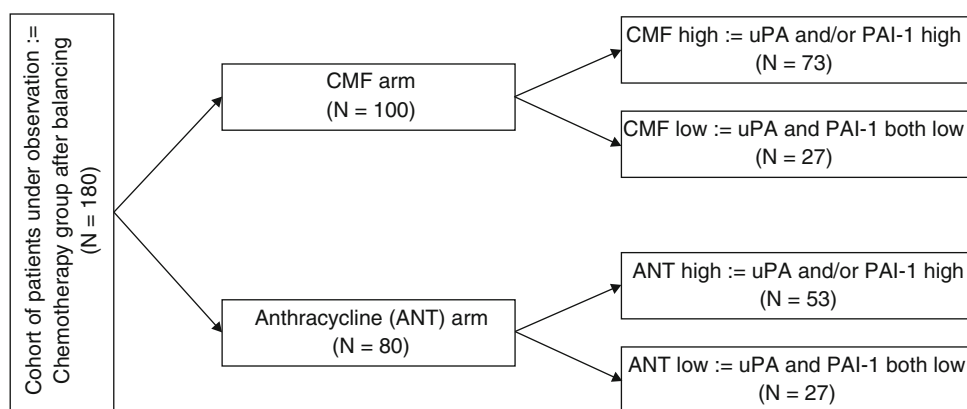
Cohort of patients under observation := Chemotherapy group after balancing (N = 180)

CMF arm (N = 100)

Anthracycline (ANT) arm (N = 80)

CMF high := uPA and/or PAI-1 high (N = 73)

CMF low := uPA and PAI-1 both low (N = 27)

ANT high := uPA and/or PAI-1 high (N = 53)

ANT low := uPA and PAI-1 both low (N = 27)